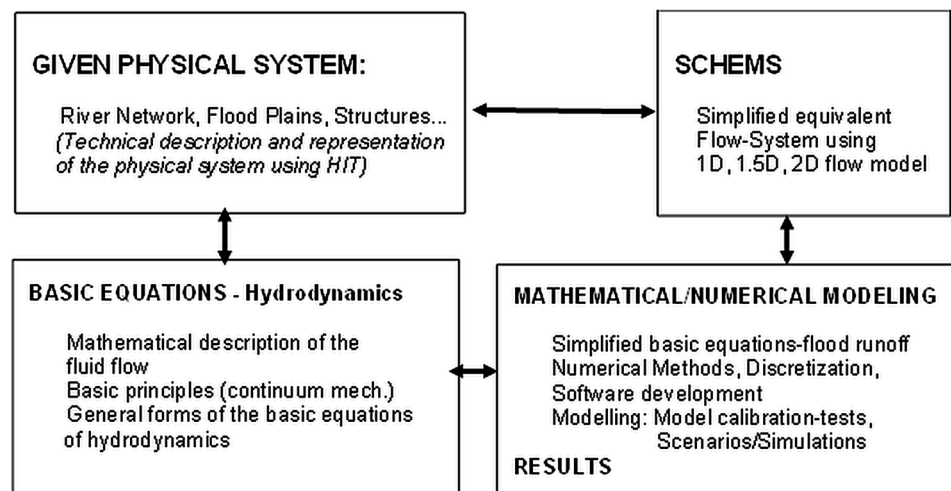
GIVEN PHYSICAL SYSTEM:

River Network, Flood Plains, Structures...
*(Technical description and representation of the physical system using HIT)*

SCHEMS

Simplified equivalent Flow-System using 1D, 1.5D, 2D flow model

BASIC EQUATIONS - Hydrodynamics

Mathematical description of the fluid flow
Basic principles (continuum mech.)
General forms of the basic equations of hydrodynamics

MATHEMATICAL/NUMERICAL MODELING

Simplified basic equations-flood runoff
Numerical Methods, Discretization,
Software development
Modelling: Model calibration-tests,
Scenarios/Simulations

RESULTS